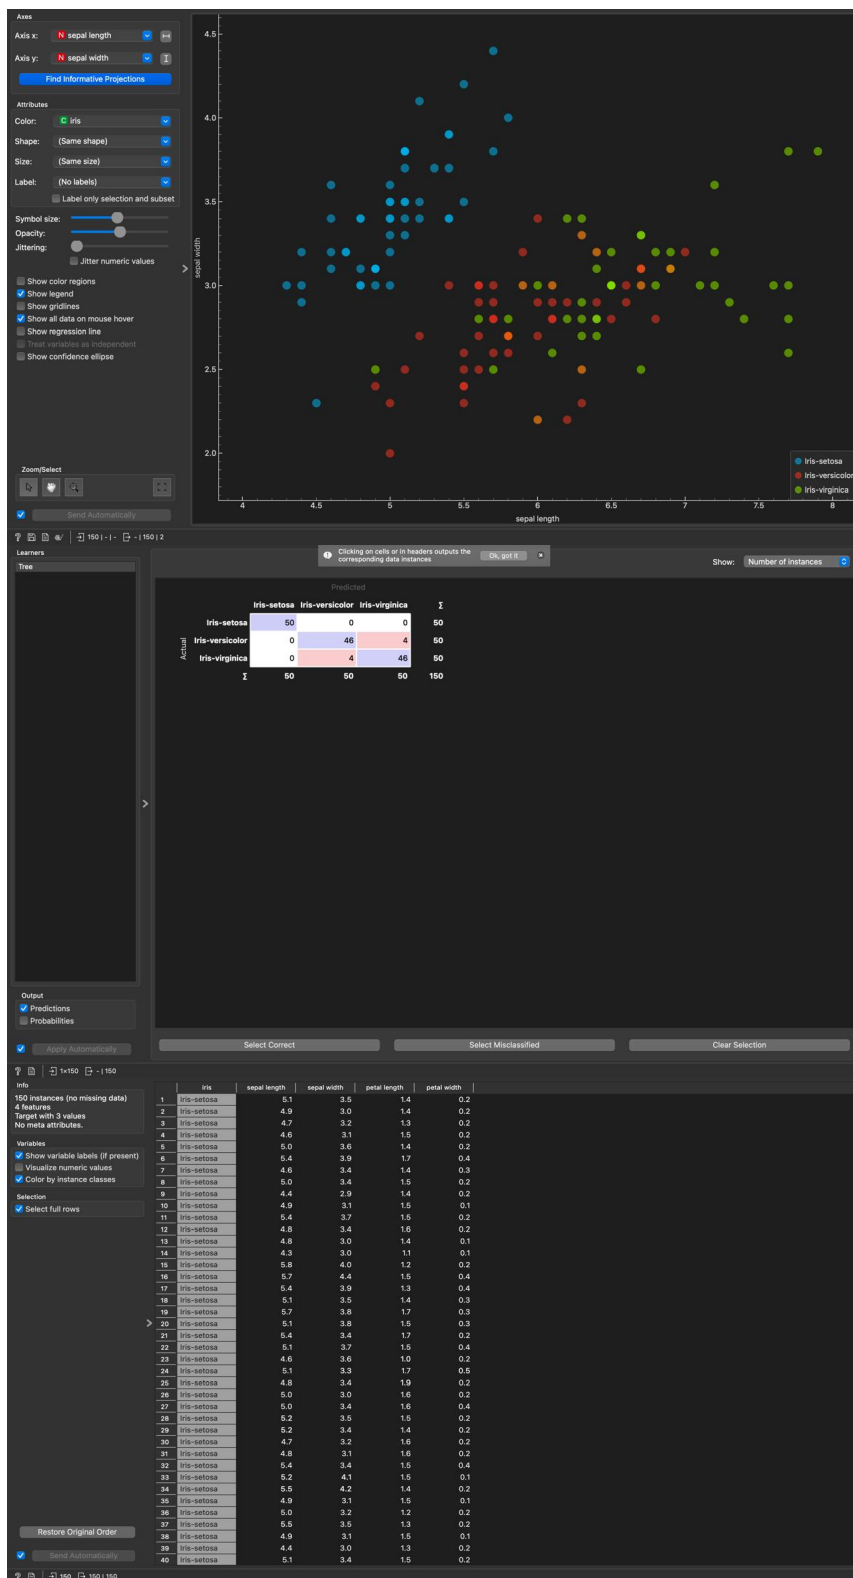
Axes
Axis x: N sepal length
Axis y: N sepal width
Find Informative Projections

Attributes
Color: C iris
Shape: (Same shape)
Size: (Same size)
Label: (No labels)
Label only selection and subset
Symbol size:
Opacity:
Jittering:
Jitter numeric values
Show color regions
Show legend
Show gridlines
Show all data on mouse hover
Show regression line
Treat variables as independent
Show confidence ellipse

Zoom/Select

Send Automatically

4.5
4.0
3.5
3.0
2.5
2.0
sepal width
4 4.5 5 5.5 6 6.5 7 7.5 8
sepal length
Iris-setosa
Iris-versicolor
Iris-virginica

150 | - | - 150 | 2

Learners
Tree

Clicking on cells or in headers outputs the corresponding data instances
Ok, got it

Show: Number of instances

Predicted

| | | Iris-setosa | Iris-versicolor | Iris-virginica | Σ |
|---|---|---|---|---|---|
| Actual | Iris-setosa | 50 | 0 | 0 | 50 |
| | Iris-versicolor | 0 | 46 | 4 | 50 |
| | Iris-virginica | 0 | 4 | 46 | 50 |
| | Σ | 50 | 50 | 50 | 150 |

Output
Predictions
Probabilities

Apply Automatically

Select Correct
Select Misclassified
Clear Selection

1x150 - | 150

Info
150 instances (no missing data)
4 features
Target with 3 values
No meta attributes.

Variables
Show variable labels (if present)
Visualize numeric values
Color by instance classes

Selection
Select full rows

| | iris | sepal length | sepal width | petal length | petal width |
|---|---|---|---|---|---|
| 1 | Iris-setosa | 5.1 | 3.5 | 1.4 | 0.2 |
| 2 | Iris-setosa | 4.9 | 3.0 | 1.4 | 0.2 |
| 3 | Iris-setosa | 4.7 | 3.2 | 1.3 | 0.2 |
| 4 | Iris-setosa | 4.6 | 3.1 | 1.5 | 0.2 |
| 5 | Iris-setosa | 5.0 | 3.6 | 1.4 | 0.2 |
| 6 | Iris-setosa | 5.4 | 3.9 | 1.7 | 0.4 |
| 7 | Iris-setosa | 4.6 | 3.4 | 1.4 | 0.3 |
| 8 | Iris-setosa | 5.0 | 3.4 | 1.5 | 0.2 |
| 9 | Iris-setosa | 4.4 | 2.9 | 1.4 | 0.2 |
| 10 | Iris-setosa | 4.9 | 3.1 | 1.5 | 0.1 |
| 11 | Iris-setosa | 5.4 | 3.7 | 1.5 | 0.2 |
| 12 | Iris-setosa | 4.8 | 3.4 | 1.6 | 0.2 |
| 13 | Iris-setosa | 4.8 | 3.0 | 1.4 | 0.1 |
| 14 | Iris-setosa | 4.3 | 3.0 | 1.1 | 0.1 |
| 15 | Iris-setosa | 5.8 | 4.0 | 1.2 | 0.2 |
| 16 | Iris-setosa | 5.7 | 4.4 | 1.5 | 0.4 |
| 17 | Iris-setosa | 5.4 | 3.9 | 1.3 | 0.4 |
| 18 | Iris-setosa | 5.1 | 3.5 | 1.4 | 0.3 |
| 19 | Iris-setosa | 5.7 | 3.8 | 1.7 | 0.3 |
| 20 | Iris-setosa | 5.1 | 3.8 | 1.5 | 0.3 |
| 21 | Iris-setosa | 5.4 | 3.4 | 1.7 | 0.2 |
| 22 | Iris-setosa | 5.1 | 3.7 | 1.5 | 0.4 |
| 23 | Iris-setosa | 4.6 | 3.6 | 1.0 | 0.2 |
| 24 | Iris-setosa | 5.1 | 3.3 | 1.7 | 0.5 |
| 25 | Iris-setosa | 4.8 | 3.4 | 1.9 | 0.2 |
| 26 | Iris-setosa | 5.0 | 3.0 | 1.6 | 0.2 |
| 27 | Iris-setosa | 5.0 | 3.4 | 1.6 | 0.4 |
| 28 | Iris-setosa | 5.2 | 3.5 | 1.5 | 0.2 |
| 29 | Iris-setosa | 5.2 | 3.4 | 1.4 | 0.2 |
| 30 | Iris-setosa | 4.7 | 3.2 | 1.6 | 0.2 |
| 31 | Iris-setosa | 4.8 | 3.1 | 1.6 | 0.2 |
| 32 | Iris-setosa | 5.4 | 3.4 | 1.5 | 0.4 |
| 33 | Iris-setosa | 5.2 | 4.1 | 1.5 | 0.1 |
| 34 | Iris-setosa | 5.5 | 4.2 | 1.4 | 0.2 |
| 35 | Iris-setosa | 4.9 | 3.1 | 1.5 | 0.1 |
| 36 | Iris-setosa | 5.0 | 3.2 | 1.2 | 0.2 |
| 37 | Iris-setosa | 5.5 | 3.5 | 1.3 | 0.2 |
| 38 | Iris-setosa | 4.9 | 3.1 | 1.5 | 0.1 |
| 39 | Iris-setosa | 4.4 | 3.0 | 1.3 | 0.2 |
| 40 | Iris-setosa | 5.1 | 3.4 | 1.5 | 0.2 |

Restore Original Order
Send Automatically
150 150 | 150